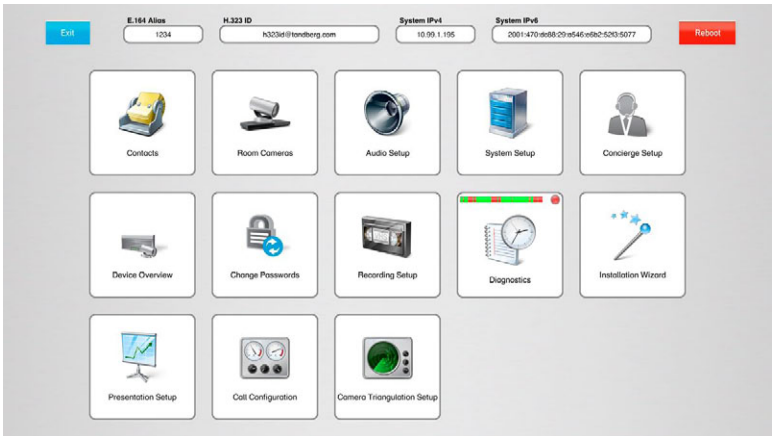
Exit

E.164 Alias
1234

H.323 ID
h323id@tandberg.com

System IPv4
10.99.1.195

System IPv6
2001:470:dc88:29:a546:e6b2:52f3:5077

Reboot

Contacts

Room Cameras

Audio Setup

System Setup

Concierge Setup

Device Overview

Change Passwords

Recording Setup

Diagnostics

Installation Wizard

Presentation Setup

Call Configuration

Camera Triangulation Setup